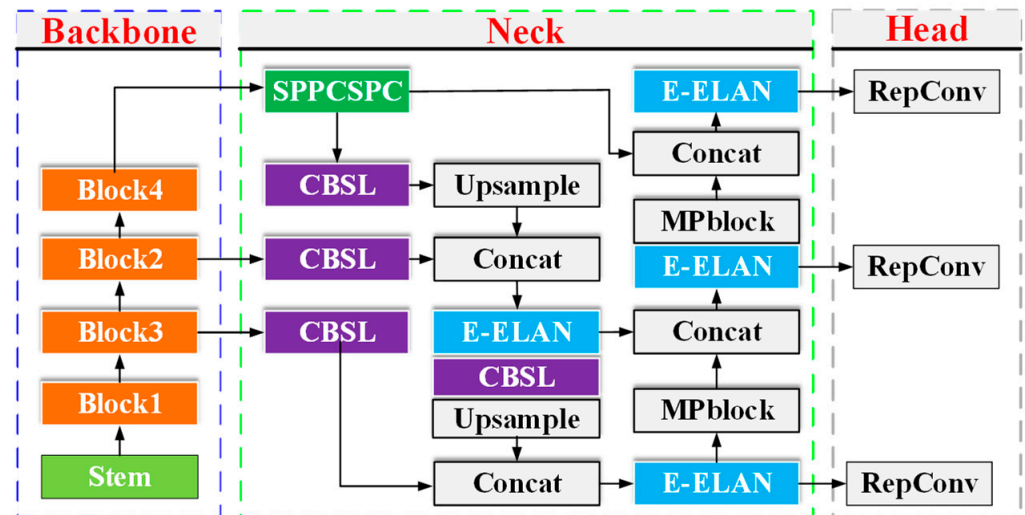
Backbone

Neck

Head

SPPCSPC

E-ELAN

RepConv

Concat

Block4

CBSL

Upsample

MPblock

Block2

CBSL

Concat

E-ELAN

RepConv

Block3

CBSL

E-ELAN

Concat

CBSL

Block1

Upsample

MPblock

Stem

Concat

E-ELAN

RepConv